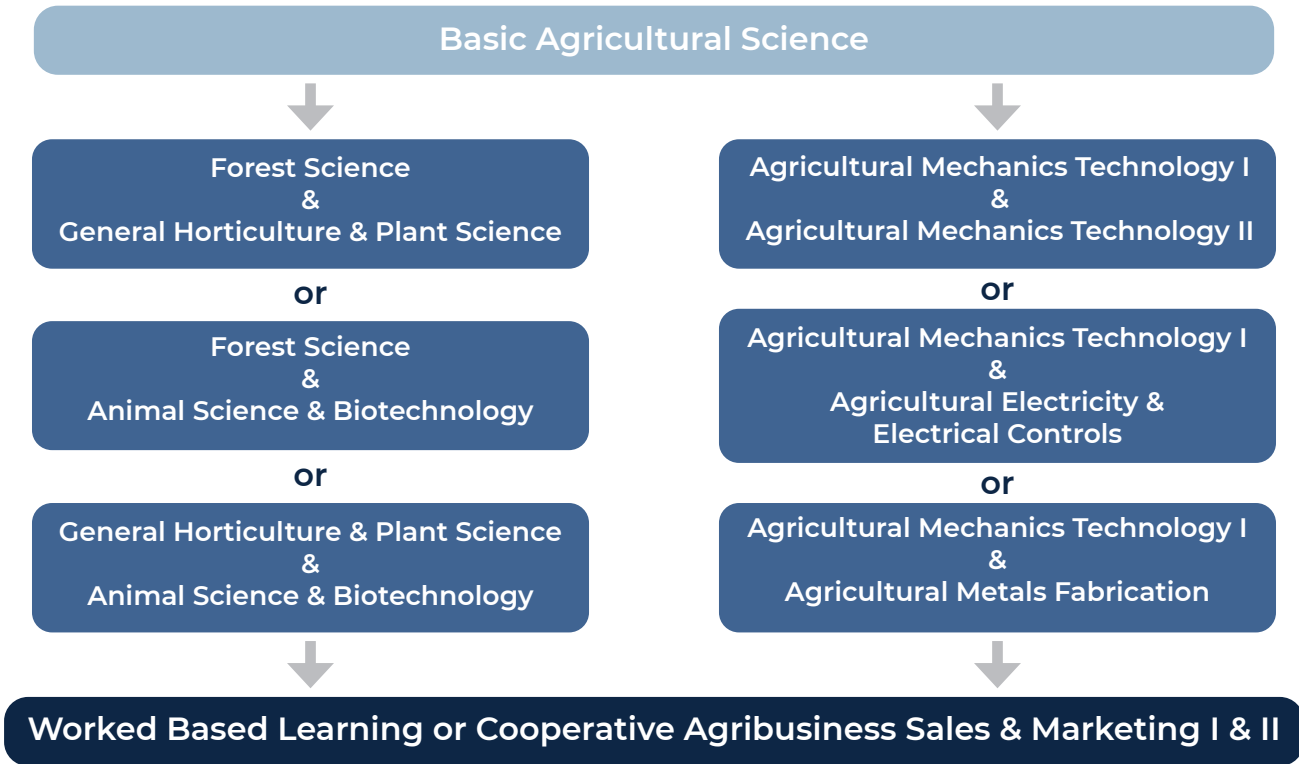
Basic Agricultural Science

Forest Science
&
General Horticulture & Plant Science

or

Forest Science
&
Animal Science & Biotechnology

or

General Horticulture & Plant Science
&
Animal Science & Biotechnology

Agricultural Mechanics Technology I
&
Agricultural Mechanics Technology II

or

Agricultural Mechanics Technology I
&
Agricultural Electricity & Electrical Controls

or

Agricultural Mechanics Technology I
&
Agricultural Metals Fabrication

Worked Based Learning or Cooperative Agribusiness Sales & Marketing I & II